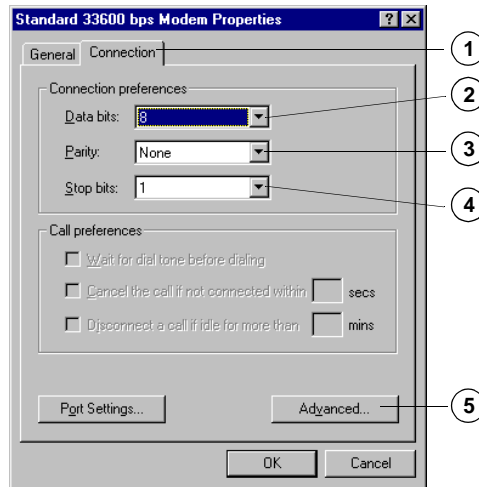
Standard 33600 bps Modem Properties

? X

General Connection

1

Connection preferences

2

Data bits: 8

Parity: None

3

Stop bits: 1

4

Call preferences

Wait for dial tone before dialing

Cancel the call if not connected within secs

Disconnect a call if idle for more than mins

Port Settings...

Advanced...

5

OK

Cancel